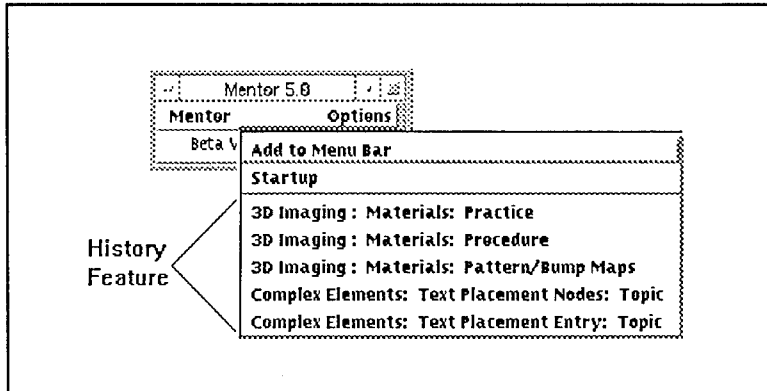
Mentor 5.8

Mentor Options

Beta V

Add to Menu Bar

Startup

3D Imaging : Materials: Practice

3D Imaging : Materials: Procedure

3D Imaging : Materials: Pattern/Bump Maps

Complex Elements: Text Placement Nodes: Topic

Complex Elements: Text Placement Entry: Topic

History Feature